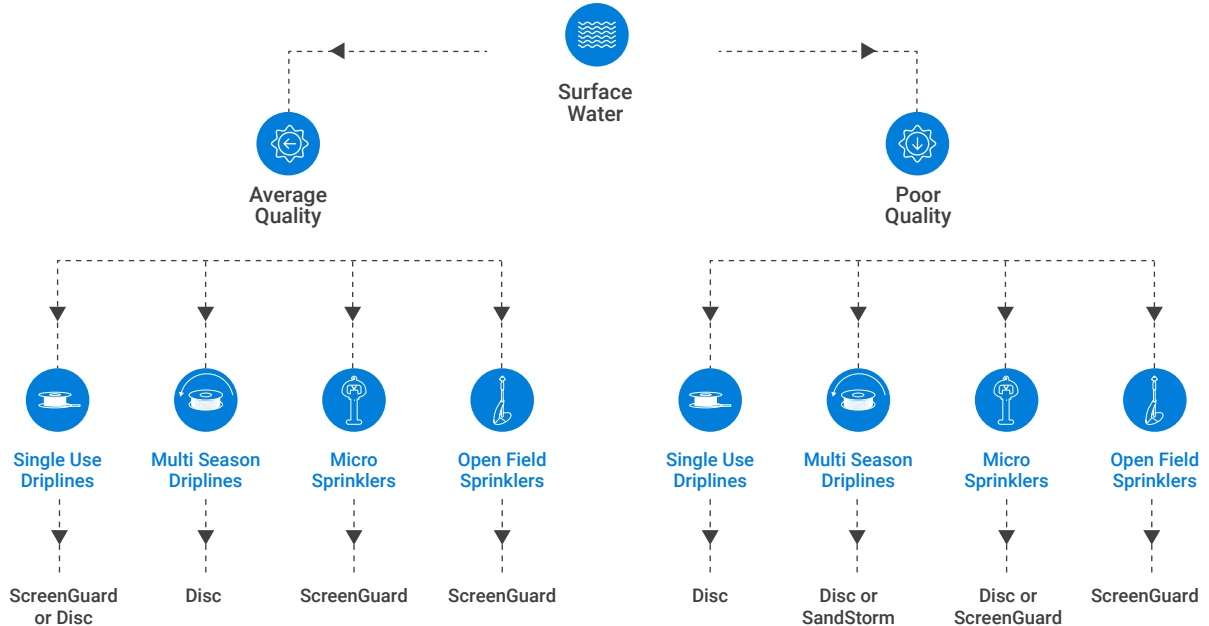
Surface Water

Average Quality

Poor Quality

Single Use Driplines

Multi Season Driplines

Micro Sprinklers

Open Field Sprinklers

ScreenGuard or Disc

Disc

ScreenGuard

ScreenGuard

Single Use Driplines

Multi Season Driplines

Micro Sprinklers

Open Field Sprinklers

Disc

Disc or SandStorm

Disc or ScreenGuard

ScreenGuard